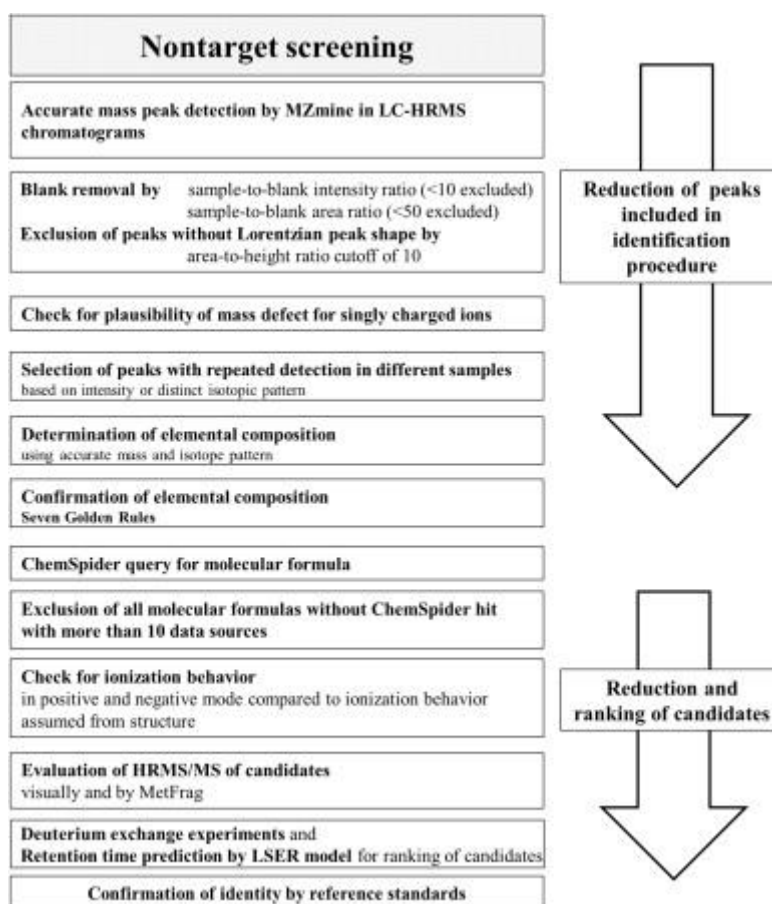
Nontarget screening

Accurate mass peak detection by MZmine in LC-HRMS chromatograms

Blank removal by sample-to-blank intensity ratio (<10 excluded) sample-to-blank area ratio (<50 excluded)
Exclusion of peaks without Lorentzian peak shape by area-to-height ratio cutoff of 10

Check for plausibility of mass defect for singly charged ions

Selection of peaks with repeated detection in different samples
based on intensity or distinct isotopic pattern

Determination of elemental composition
using accurate mass and isotope pattern

Confirmation of elemental composition
Seven Golden Rules

ChemSpider query for molecular formula

Exclusion of all molecular formulas without ChemSpider hit with more than 10 data sources

Check for ionization behavior
in positive and negative mode compared to ionization behavior assumed from structure

Evaluation of HRMS/MS of candidates
visually and by MetFrag

Deuterium exchange experiments and
Retention time prediction by LSER model for ranking of candidates

Confirmation of identity by reference standards

Reduction of peaks included in identification procedure

Reduction and ranking of candidates